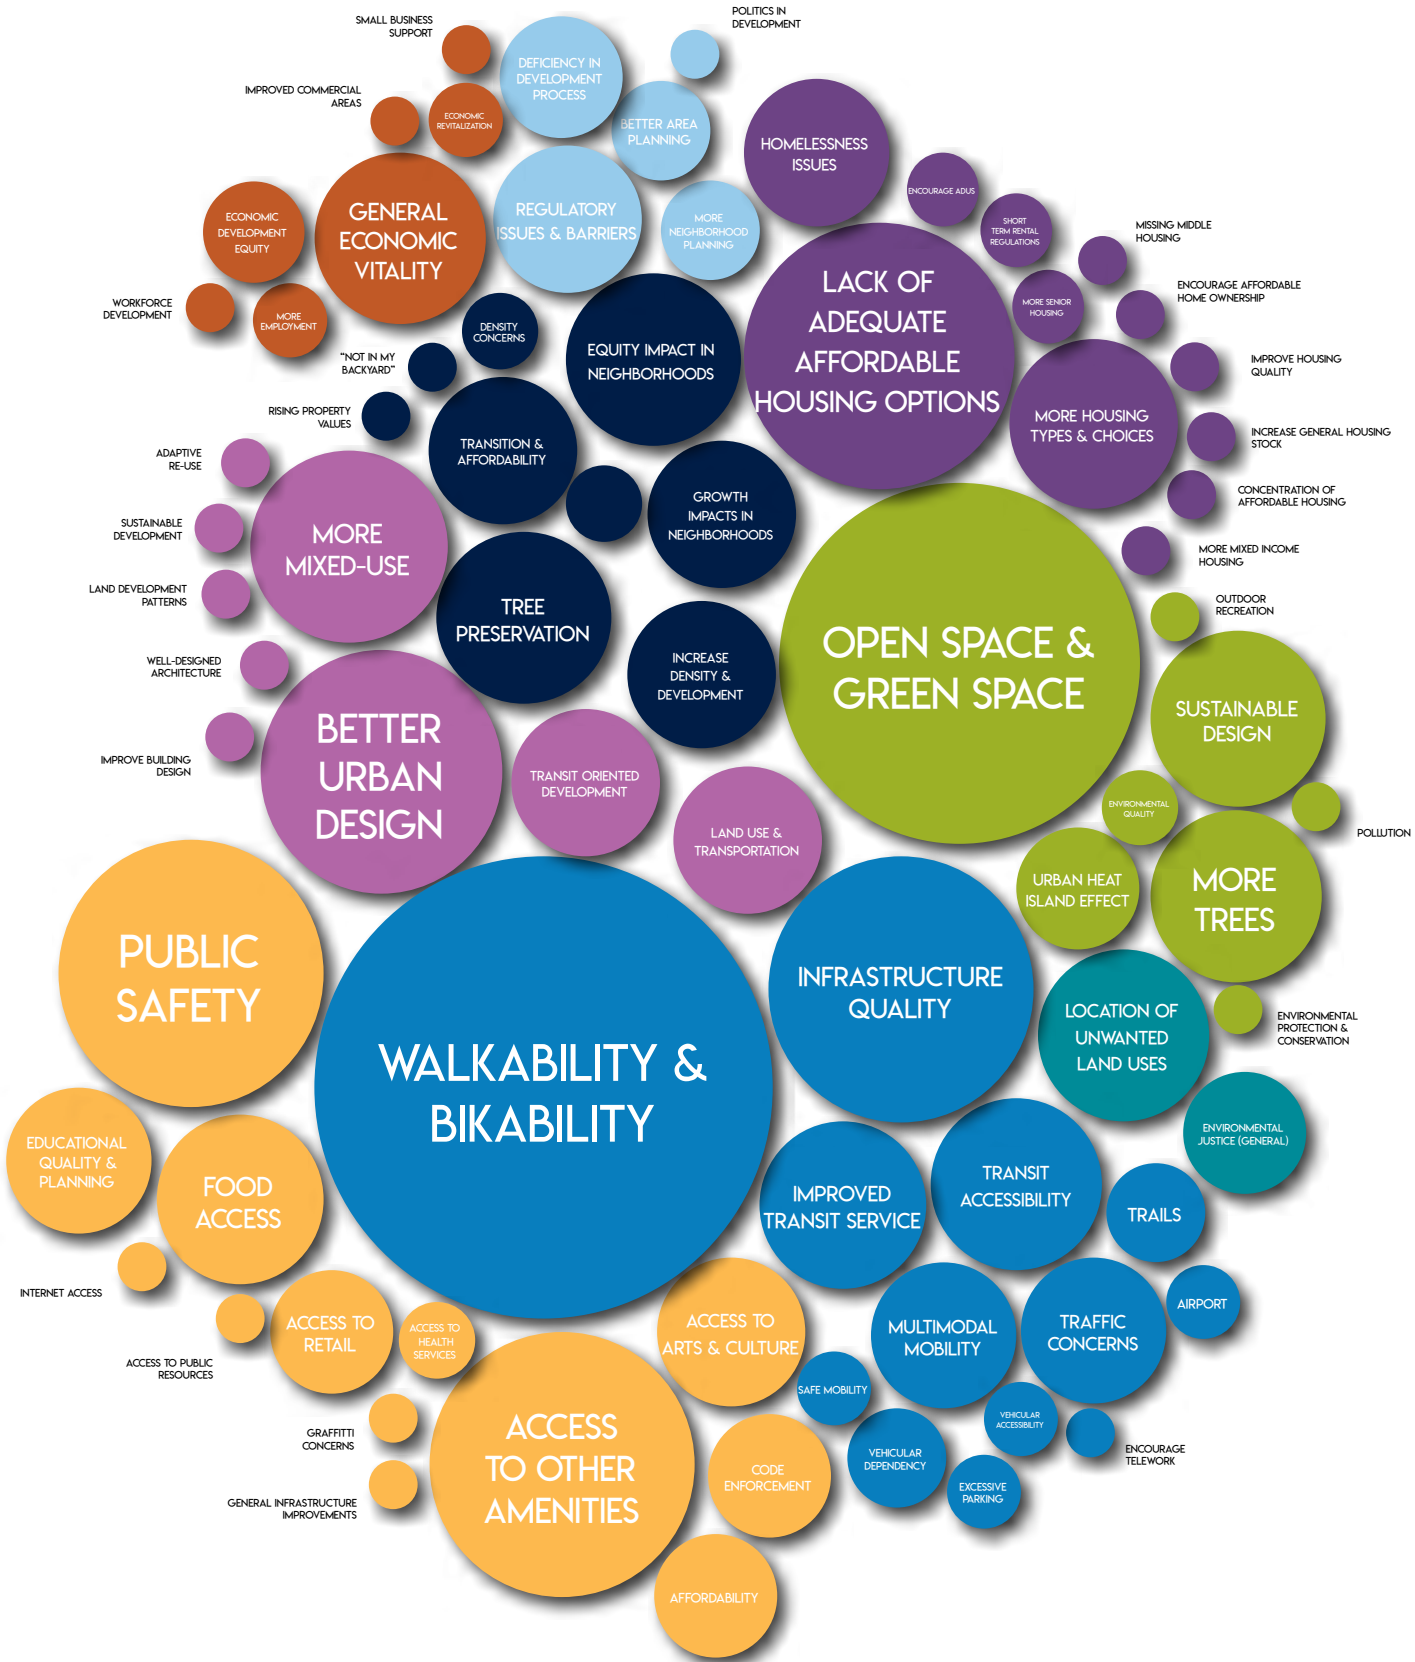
SMALL BUSINESS SUPPORT

POLITICS IN DEVELOPMENT

DEFICIENCY IN DEVELOPMENT PROCESS

IMPROVED COMMERCIAL AREAS

ECONOMIC REVITALIZATION

BETTER AREA PLANNING

HOMELESSNESS ISSUES

ECONOMIC DEVELOPMENT EQUITY

GENERAL ECONOMIC VITALITY

REGULATORY ISSUES & BARRIERS

MORE NEIGHBORHOOD PLANNING

ENCOURAGE ADUS

SHORT TERM RENTAL REGULATIONS

MISSING MIDDLE HOUSING

WORKFORCE DEVELOPMENT

MORE EMPLOYMENT

DENSITY CONCERNS

EQUITY IMPACT IN NEIGHBORHOODS

LACK OF ADEQUATE AFFORDABLE HOUSING OPTIONS

MORE SENIOR HOUSING

ENCOURAGE AFFORDABLE HOME OWNERSHIP

"NOT IN MY BACKYARD"

IMPROVE HOUSING QUALITY

RISING PROPERTY VALUES

TRANSITION & AFFORDABILITY

MORE HOUSING TYPES & CHOICES

INCREASE GENERAL HOUSING STOCK

ADAPTIVE RE-USE

GROWTH IMPACTS IN NEIGHBORHOODS

CONCENTRATION OF AFFORDABLE HOUSING

SUSTAINABLE DEVELOPMENT

MORE MIXED-USE

MORE MIXED INCOME HOUSING

LAND DEVELOPMENT PATTERNS

TREE PRESERVATION

OUTDOOR RECREATION

OPEN SPACE & GREEN SPACE

INCREASE DENSITY & DEVELOPMENT

WELL-DESIGNED ARCHITECTURE

SUSTAINABLE DESIGN

IMPROVE BUILDING DESIGN

BETTER URBAN DESIGN

TRANSIT ORIENTED DEVELOPMENT

ENVIRONMENTAL QUALITY

POLLUTION

LAND USE & TRANSPORTATION

URBAN HEAT ISLAND EFFECT

MORE TREES

PUBLIC SAFETY

INFRASTRUCTURE QUALITY

WALKABILITY & BIKABILITY

LOCATION OF UNWANTED LAND USES

ENVIRONMENTAL PROTECTION & CONSERVATION

ENVIRONMENTAL JUSTICE (GENERAL)

EDUCATIONAL QUALITY & PLANNING

FOOD ACCESS

IMPROVED TRANSIT SERVICE

TRANSIT ACCESSIBILITY

TRAILS

INTERNET ACCESS

AIRPORT

ACCESS TO RETAIL

ACCESS TO HEALTH SERVICES

ACCESS TO ARTS & CULTURE

MULTIMODAL MOBILITY

TRAFFIC CONCERNS

ACCESS TO PUBLIC RESOURCES

SAFE MOBILITY

GRAFFITTI CONCERNS

ACCESS TO OTHER AMENITIES

VEHICULAR ACCESSIBILITY

CODE ENFORCEMENT

VEHICULAR DEPENDENCY

ENCOURAGE TELEWORK

EXCESSIVE PARKING

GENERAL INFRASTRUCTURE IMPROVEMENTS

AFFORDABILITY